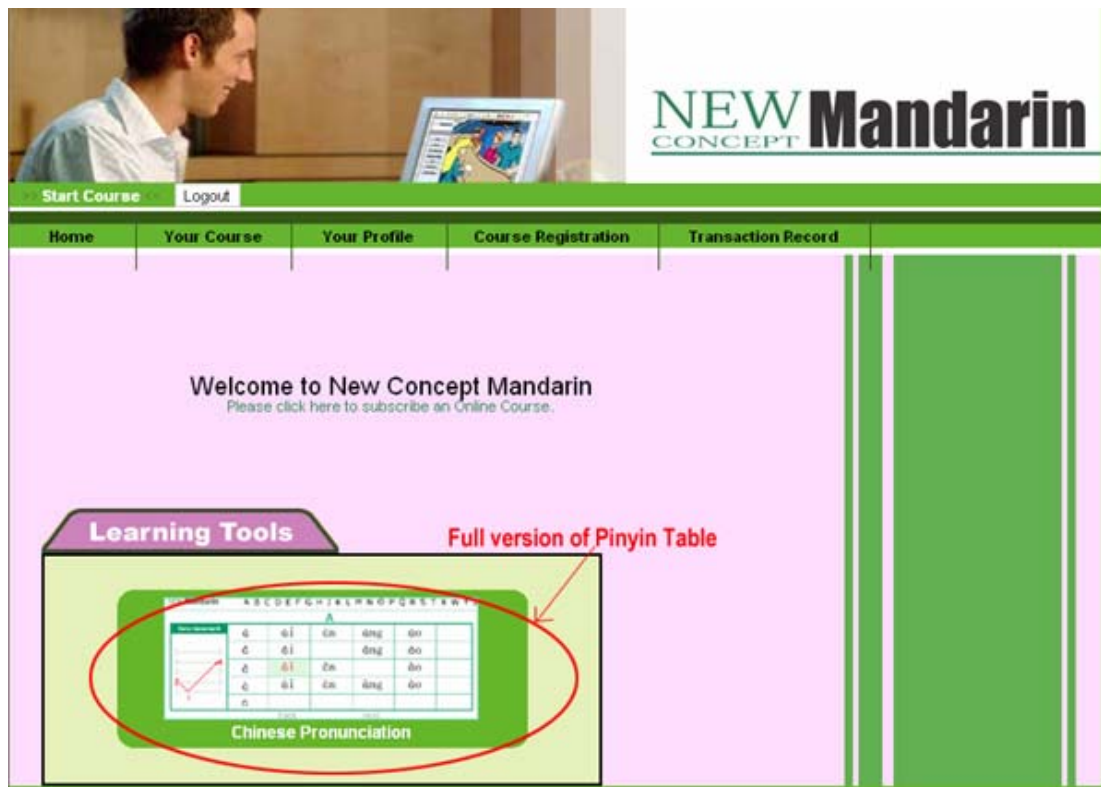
NEW CONCEPT Mandarin

Start Course
Logout

Home
Your Course
Your Profile
Course Registration
Transaction Record

Welcome to New Concept Mandarin
Please click here to subscribe an Online Course.

Learning Tools

Full version of Pinyin Table

A B C D E F G H J K L M N O P Q R S T W X Y Z
A

| ā | āi | ān | āng | āo |
| á | ái | | áng | áo |
| ǎ | ǎi | ǎn | | ǎo |
| à | ài | àn | àng | ào |
| a | | | | |

Chinese Pronunciation